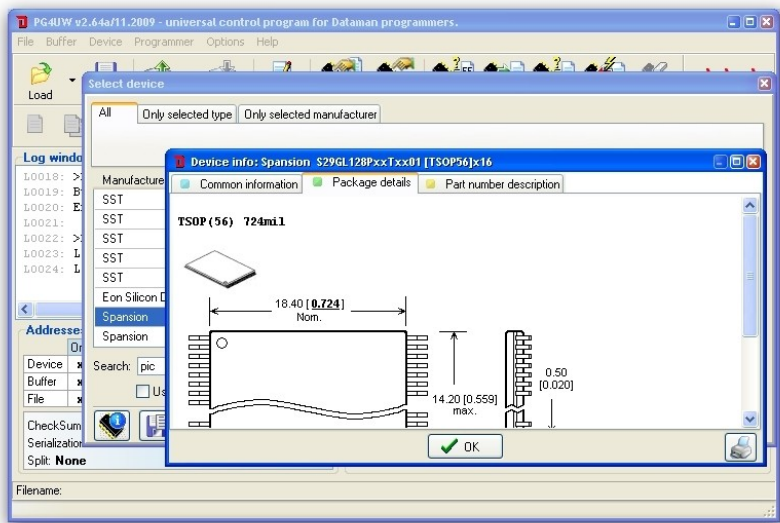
PG4UW v2.64a/11.2009 - universal control program for Dataman programmers.

File Buffer Device Programmer Options Help

Load

Select device

All | Only selected type | Only selected manufacturer

Log window

L0018: >
L0019: B
L0020: E
L0021:
L0022: >
L0023: L
L0024: L

Manufacture

SST
SST
SST
SST
SST
Eon Silicon D
Spansion
Spansion

Search: pic

Us

Addresse

Or

Device
Buffer
File

CheckSum
Serialization
Split: None

Device info: Spansion S29GL128PxxTxx01 [TSOP56]x16

Common information | Package details | Part number description

TSOP(56) 724mil

18.40 [0.724]
Nom.

14.20 [0.559]
max.

0.50
[0.020]

OK

Filename: